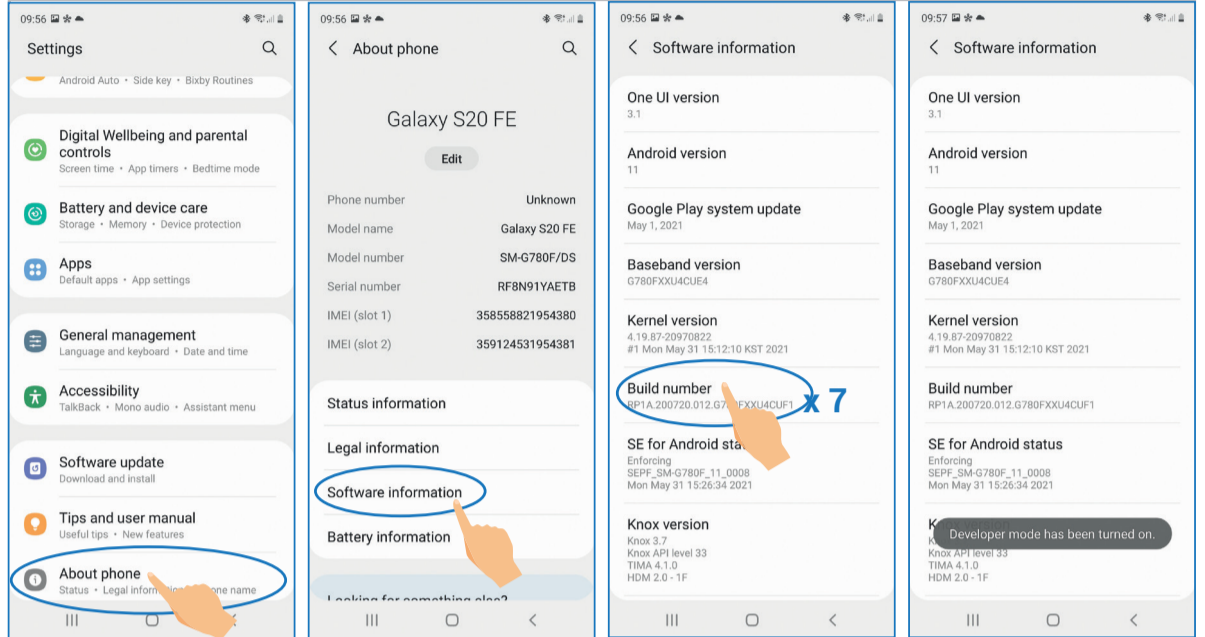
09:56

Settings

Android Auto • Side key • Bixby Routines

Digital Wellbeing and parental controls
Screen time • App timers • Bedtime mode

Battery and device care
Storage • Memory • Device protection

Apps
Default apps • App settings

General management
Language and keyboard • Date and time

Accessibility
TalkBack • Mono audio • Assistant menu

Software update
Download and install

Tips and user manual
Useful tips • New features

About phone
Status • Legal inform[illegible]one name

09:56

About phone

Galaxy S20 FE

Edit

| Phone number | Unknown |
|---|---|
| Model name | Galaxy S20 FE |
| Model number | SM-G780F/DS |
| Serial number | RF8N91YAETB |
| IMEI (slot 1) | 358558821954380 |
| IMEI (slot 2) | 359124531954381 |

Status information

Legal information

Software information

Battery information

Looking for something else?

09:56

Software information

One UI version
3.1

Android version
11

Google Play system update
May 1, 2021

Baseband version
G780FXXU4CUE4

Kernel version
4.19.87-20970822
#1 Mon May 31 15:12:10 KST 2021

Build number
RP1A.200720.012.G7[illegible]FXXU4CUF1

x 7

SE for Android stat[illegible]
Enforcing
SEPF_SM-G780F_11_0008
Mon May 31 15:26:34 2021

Knox version
Knox 3.7
Knox API level 33
TIMA 4.1.0
HDM 2.0 - 1F

09:57

Software information

One UI version
3.1

Android version
11

Google Play system update
May 1, 2021

Baseband version
G780FXXU4CUE4

Kernel version
4.19.87-20970822
#1 Mon May 31 15:12:10 KST 2021

Build number
RP1A.200720.012.G780FXXU4CUF1

SE for Android status
Enforcing
SEPF_SM-G780F_11_0008
Mon May 31 15:26:34 2021

K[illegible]
Developer mode has been turned on.
Knox API level 33
TIMA 4.1.0
HDM 2.0 - 1F